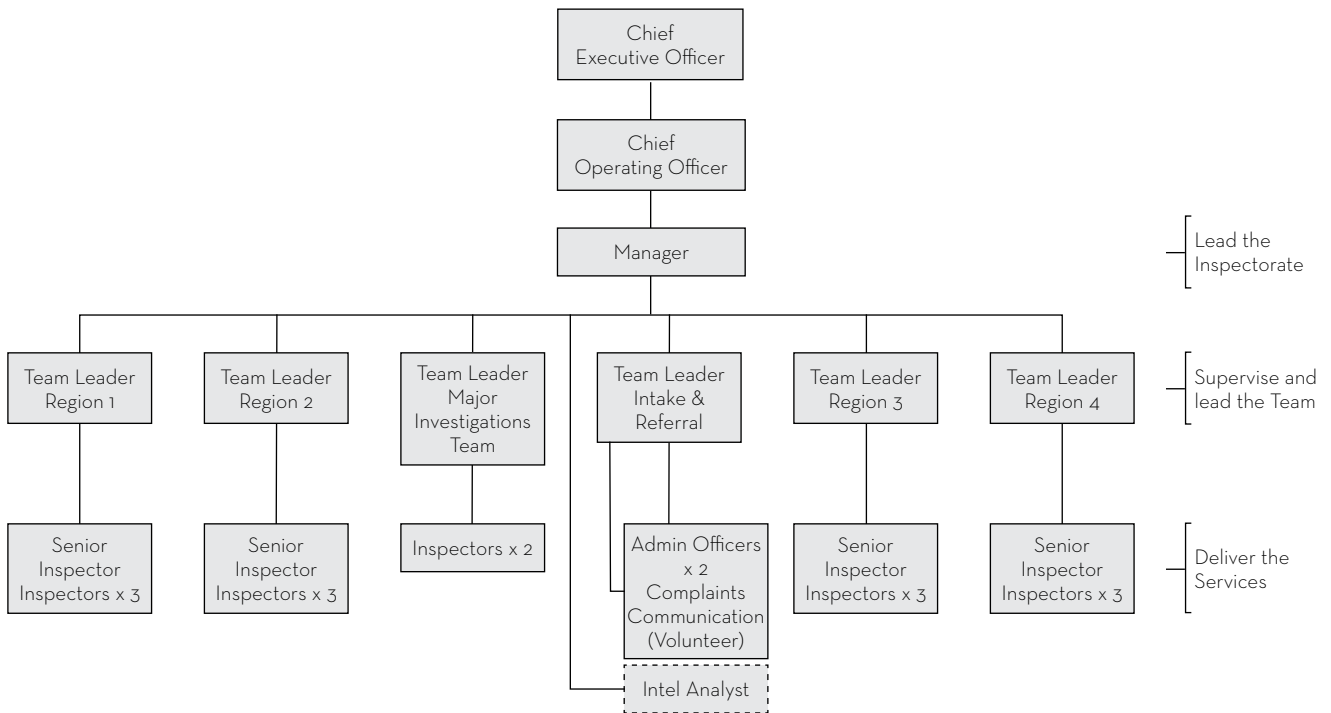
Chief Executive Officer

Chief Operating Officer

Manager

Lead the Inspectorate

Team Leader Region 1

Team Leader Region 2

Team Leader Major Investigations Team

Team Leader Intake & Referral

Team Leader Region 3

Team Leader Region 4

Supervise and lead the Team

Senior Inspector Inspectors x 3

Senior Inspector Inspectors x 3

Inspectors x 2

Admin Officers x 2 Complaints Communication (Volunteer)

Senior Inspector Inspectors x 3

Senior Inspector Inspectors x 3

Deliver the Services

Intel Analyst